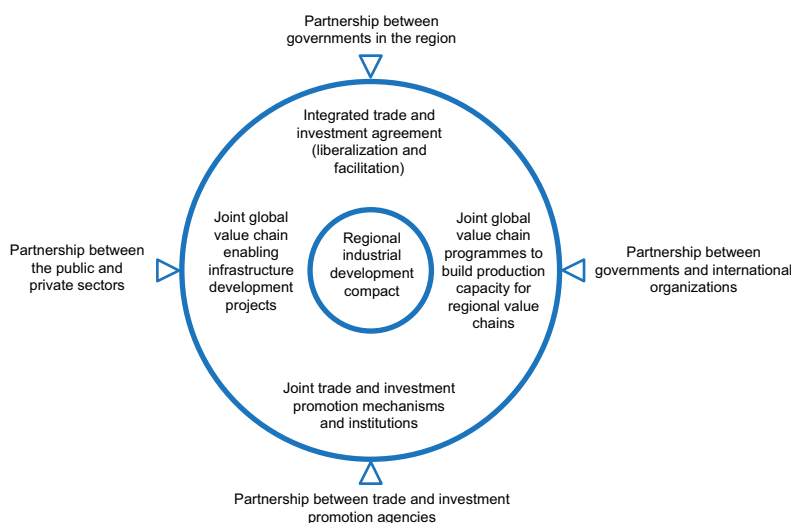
Partnership between governments in the region

Integrated trade and investment agreement (liberalization and facilitation)

Joint global value chain enabling infrastructure development projects

Regional industrial development compact

Joint global value chain programmes to build production capacity for regional value chains

Partnership between the public and private sectors

Partnership between governments and international organizations

Joint trade and investment promotion mechanisms and institutions

Partnership between trade and investment promotion agencies